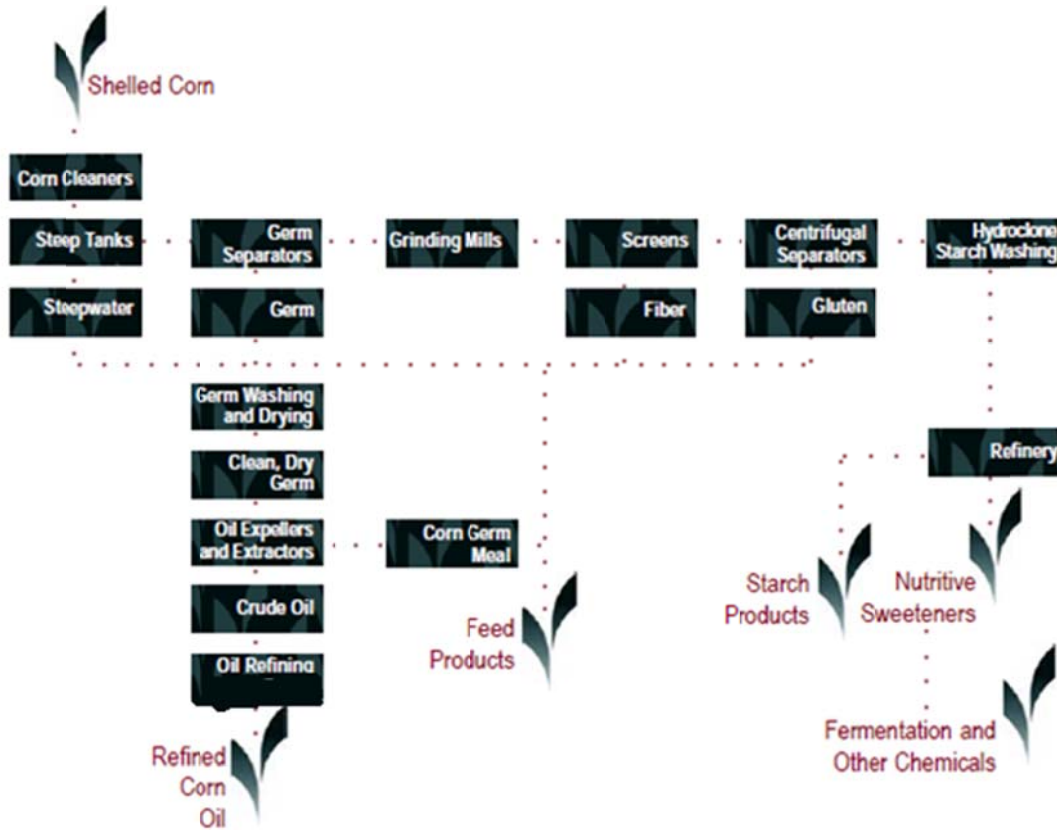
Shelled Corn

Corn Cleaners

Steep Tanks

Germ Separators

Grinding Mills

Screens

Centrifugal Separators

Hydroclone Starch Washing

Steepwater

Germ

Fiber

Gluten

Germ Washing and Drying

Clean, Dry Germ

Oil Expellers and Extractors

Corn Germ Meal

Crude Oil

Oil Refining

Refined Corn Oil

Feed Products

Refinery

Starch Products

Nutritive Sweeteners

Fermentation and Other Chemicals